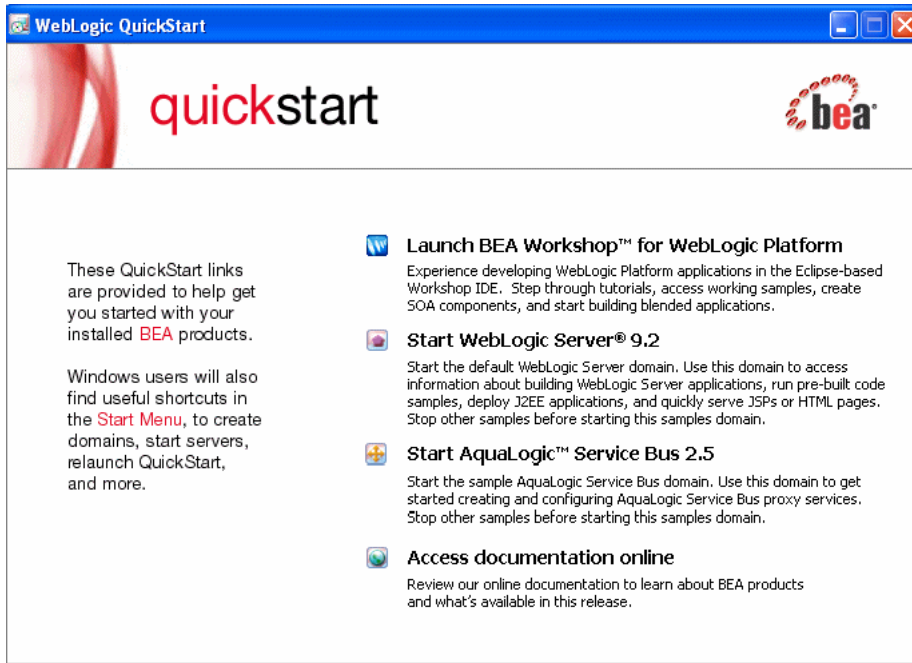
WebLogic QuickStart

quickstart

bea

These QuickStart links are provided to help get you started with your installed BEA products.

Windows users will also find useful shortcuts in the Start Menu, to create domains, start servers, relaunch QuickStart, and more.

Launch BEA Workshop™ for WebLogic Platform

Experience developing WebLogic Platform applications in the Eclipse-based Workshop IDE. Step through tutorials, access working samples, create SOA components, and start building blended applications.

Start WebLogic Server® 9.2

Start the default WebLogic Server domain. Use this domain to access information about building WebLogic Server applications, run pre-built code samples, deploy J2EE applications, and quickly serve JSPs or HTML pages. Stop other samples before starting this samples domain.

Start AquaLogic™ Service Bus 2.5

Start the sample AquaLogic Service Bus domain. Use this domain to get started creating and configuring AquaLogic Service Bus proxy services. Stop other samples before starting this samples domain.

Access documentation online

Review our online documentation to learn about BEA products and what's available in this release.